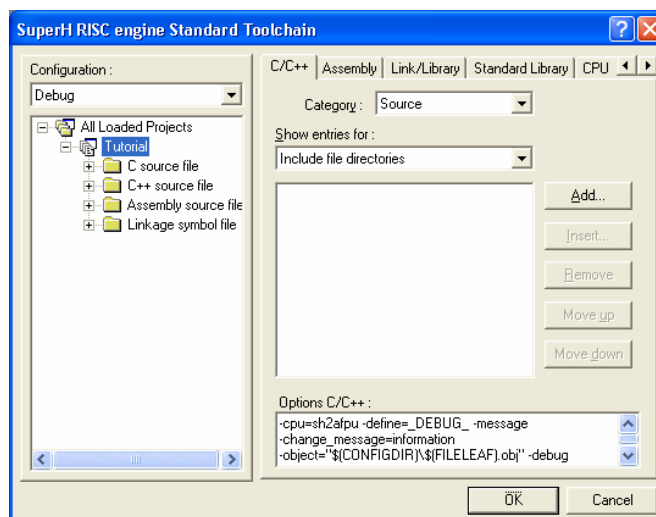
SuperH RISC engine Standard Toolchain

Configuration :

Debug

All Loaded Projects

Tutorial

C source file

C++ source file

Assembly source file

Linkage symbol file

C/C++ | Assembly | Link/Library | Standard Library | CPU

Category : Source

Show entries for :

Include file directories

Add...

Insert...

Remove

Move up

Move down

Options C/C++ :

-cpu=sh2afpu -define=_DEBUG_ -message
-change_message=information
-object="$(CONFIGDIR)\$(FILELEAF).obj" -debug

OK

Cancel